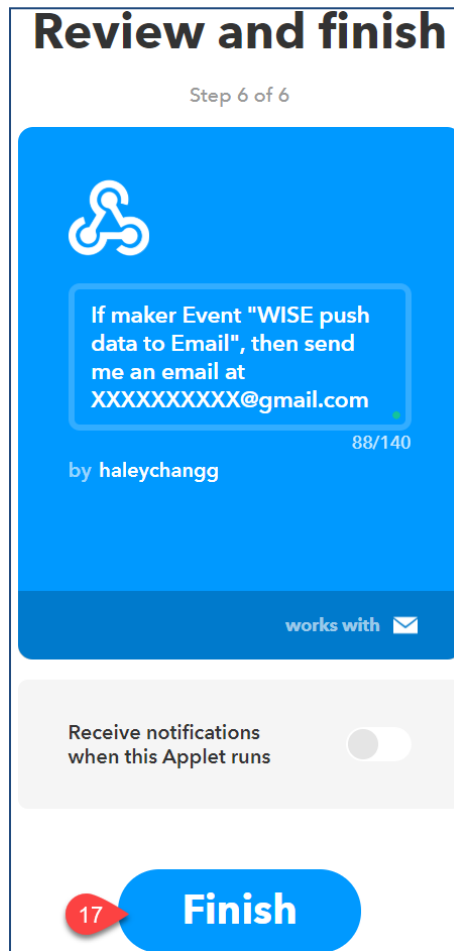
Review and finish

Step 6 of 6

If maker Event "WISE push data to Email", then send me an email at XXXXXXXXXX@gmail.com

88/140

by haleychangg

works with

Receive notifications when this Applet runs

17

Finish